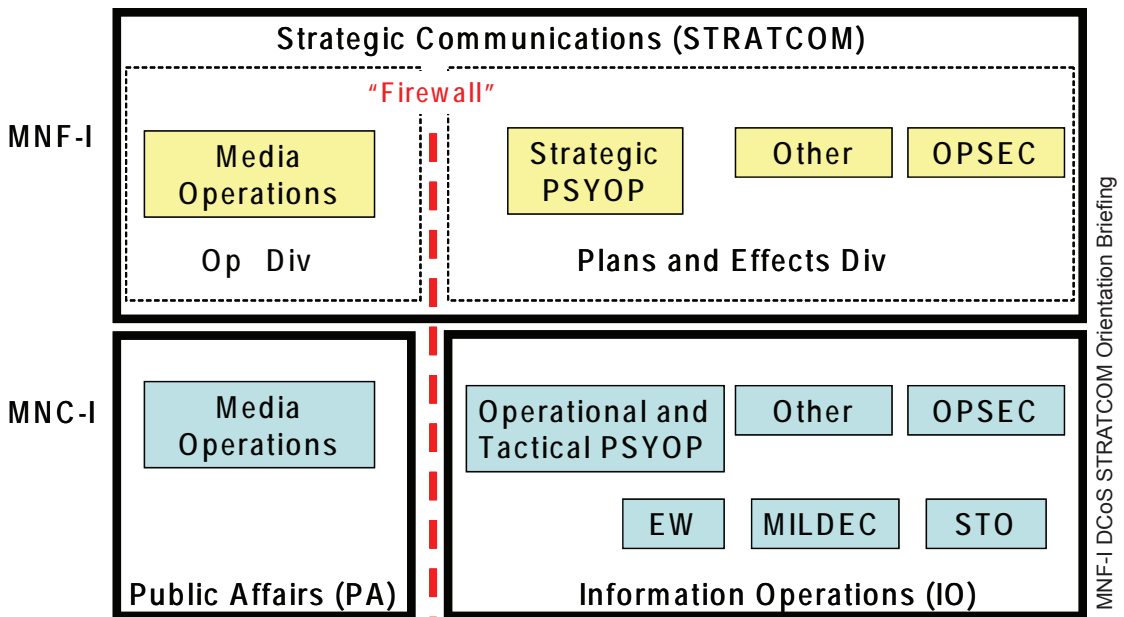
Strategic Communications (STRATCOM)

MNF-I

"Firewall"

Media Operations

Op Div

Strategic PSYOP

Other

OPSEC

Plans and Effects Div

MNC-I

Media Operations

Public Affairs (PA)

Operational and Tactical PSYOP

Other

OPSEC

EW

MILDEC

STO

Information Operations (IO)

MNF-I DCoS STRATCOM Orientation Briefing